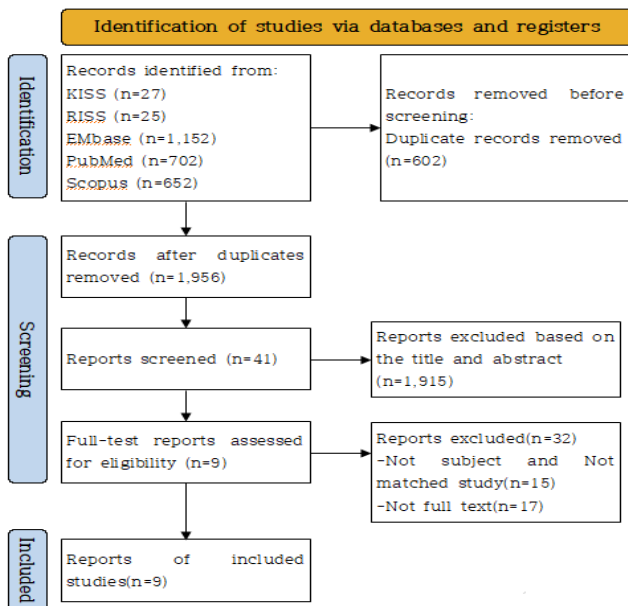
Identification of studies via databases and registers

Identification

Records identified from:
KISS (n=27)
RISS (n=25)
EMbase (n=1,152)
PubMed (n=702)
Scopus (n=652)

Records removed before screening:
Duplicate records removed (n=602)

Screening

Records after duplicates removed (n=1,956)

Reports screened (n=41)

Reports excluded based on the title and abstract (n=1,915)

Full-test reports assessed for eligibility (n=9)

Reports excluded(n=32)
-Not subject and Not matched study(n=15)
-Not full text(n=17)

Included

Reports of included studies(n=9)